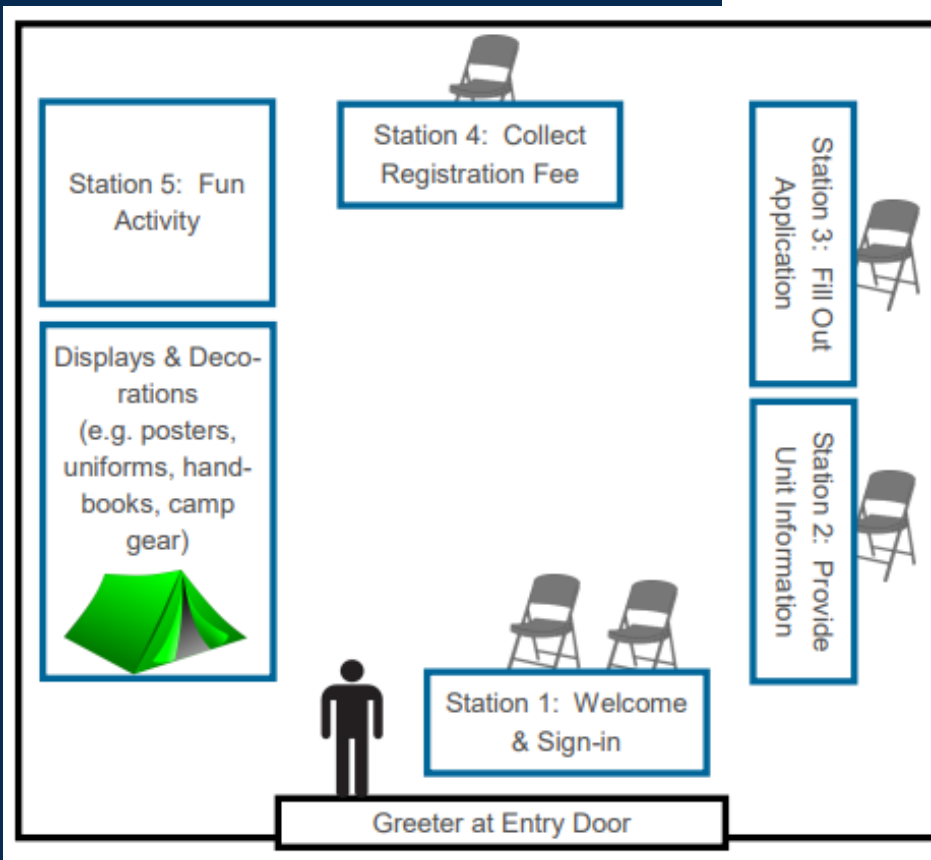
Station 4: Collect Registration Fee

Station 5: Fun Activity

Station 3: Fill Out Application

Displays & Decorations (e.g. posters, uniforms, handbooks, camp gear)

Station 2: Provide Unit Information

Station 1: Welcome & Sign-in

Greeter at Entry Door